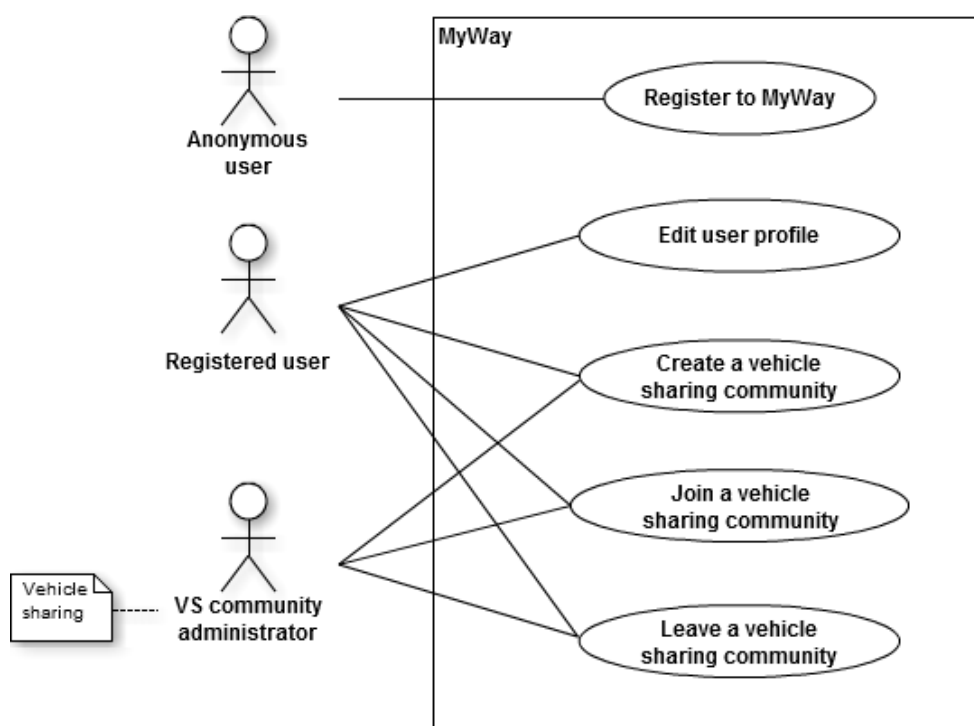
MyWay

Anonymous user

Register to MyWay

Registered user

Edit user profile

Create a vehicle sharing community

Join a vehicle sharing community

Leave a vehicle sharing community

Vehicle sharing

VS community administrator